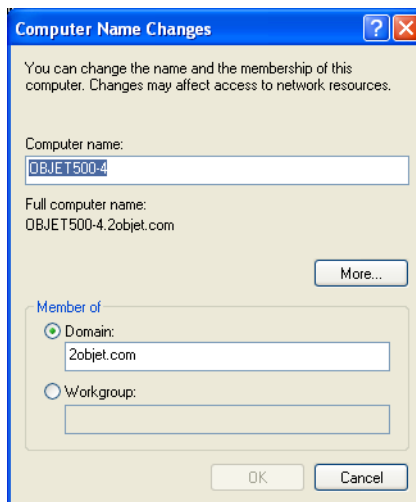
Computer Name Changes

You can change the name and the membership of this computer. Changes may affect access to network resources.

Computer name:
OBJET500-4

Full computer name:
OBJET500-4.2objet.com

More...

Member of
Domain:
2objet.com
Workgroup:

OK
Cancel